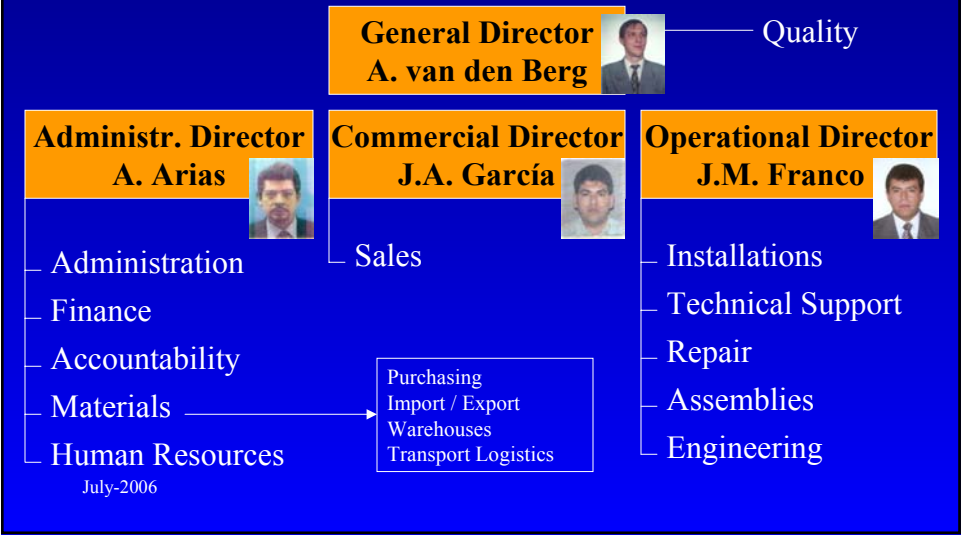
General Director
A. van den Berg

Quality

Administr. Director
A. Arias

Administration
Finance
Accountability
Materials
Human Resources

Commercial Director
J.A. García

Sales

Operational Director
J.M. Franco

Installations
Technical Support
Repair
Assemblies
Engineering

Purchasing
Import / Export
Warehouses
Transport Logistics

July-2006